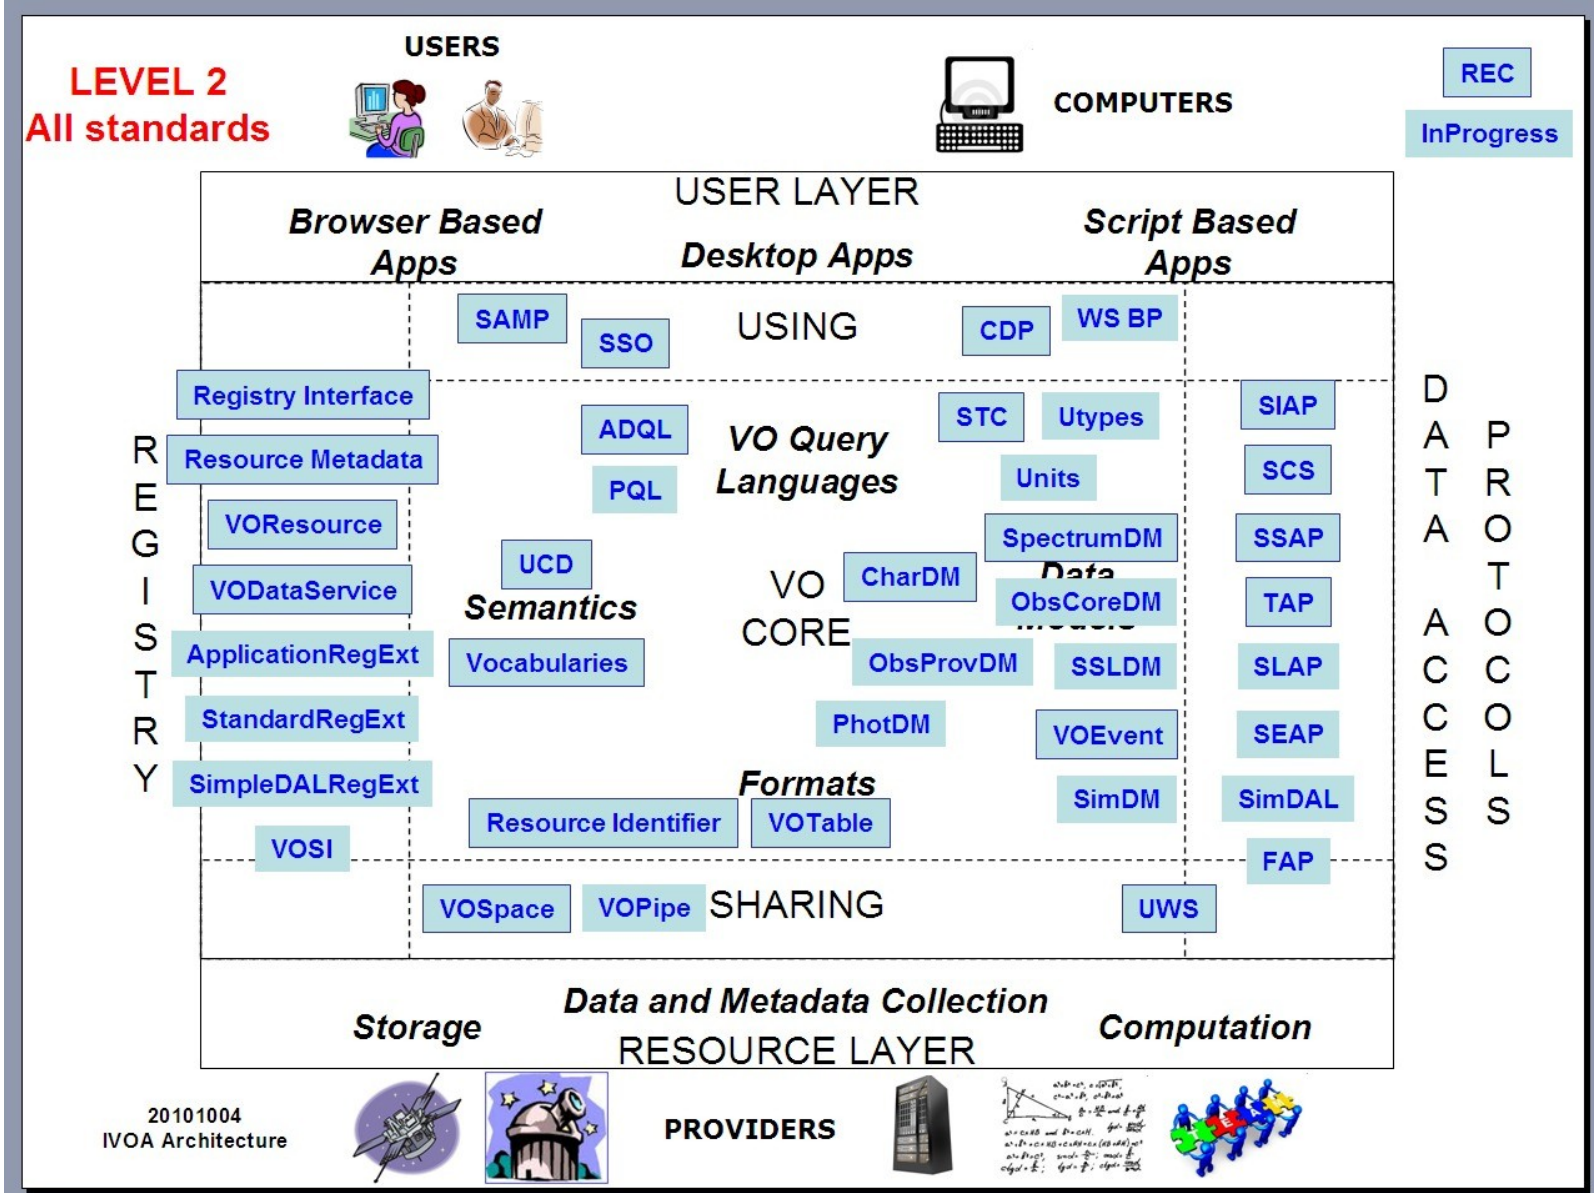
LEVEL 2
All standards

USERS

COMPUTERS

REC

InProgress

USER LAYER

Browser Based Apps

Desktop Apps

Script Based Apps

SAMP

SSO

USING

CDP

WS BP

Registry Interface

Resource Metadata

VOResource

VODataService

ApplicationRegExt

StandardRegExt

SimpleDALRegExt

VOSI

R E G I S T R Y

ADQL

PQL

VO Query Languages

STC

Utypes

Units

SpectrumDM

UCD

Semantics

Vocabularies

VO CORE

CharDM

Data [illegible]

ObsCoreDM

ObsProvDM

SSLDM

PhotDM

VOEvent

SimDM

Formats

Resource Identifier

VOTable

SIAP

SCS

SSAP

TAP

SLAP

SEAP

SimDAL

FAP

D A T A   A C C E S S

P R O T O C O L S

VOSpace

VOPipe

SHARING

UWS

Storage

Data and Metadata Collection

RESOURCE LAYER

Computation

20101004
IVOA Architecture

PROVIDERS